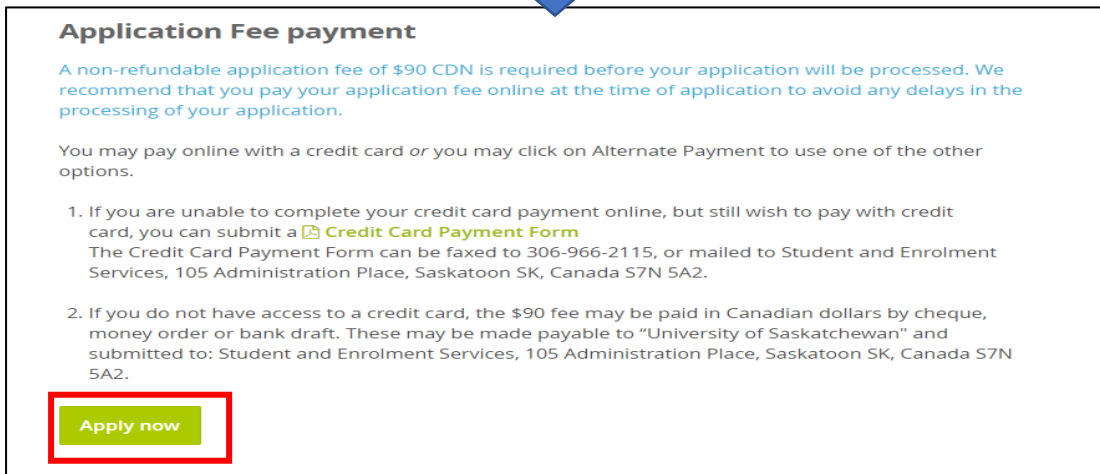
Application Fee payment

A non-refundable application fee of $90 CDN is required before your application will be processed. We recommend that you pay your application fee online at the time of application to avoid any delays in the processing of your application.

You may pay online with a credit card *or* you may click on Alternate Payment to use one of the other options.

1. If you are unable to complete your credit card payment online, but still wish to pay with credit card, you can submit a Credit Card Payment Form
The Credit Card Payment Form can be faxed to 306-966-2115, or mailed to Student and Enrolment Services, 105 Administration Place, Saskatoon SK, Canada S7N 5A2.

2. If you do not have access to a credit card, the $90 fee may be paid in Canadian dollars by cheque, money order or bank draft. These may be made payable to "University of Saskatchewan" and submitted to: Student and Enrolment Services, 105 Administration Place, Saskatoon SK, Canada S7N 5A2.

Apply now